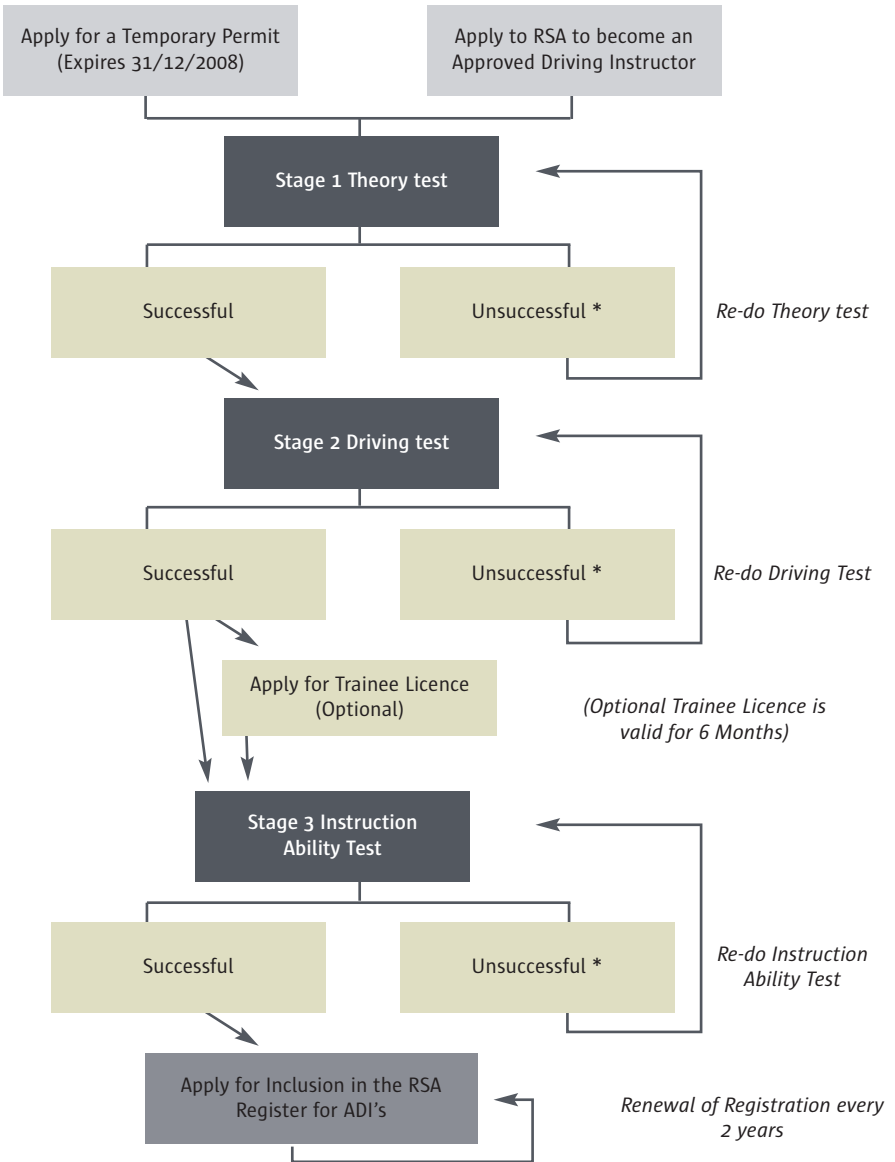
Apply for a Temporary Permit (Expires 31/12/2008)

Apply to RSA to become an Approved Driving Instructor

Stage 1 Theory test

Successful

Unsuccessful *

Re-do Theory test

Stage 2 Driving test

Successful

Unsuccessful *

Re-do Driving Test

Apply for Trainee Licence (Optional)

(Optional Trainee Licence is valid for 6 Months)

Stage 3 Instruction Ability Test

Successful

Unsuccessful *

Re-do Instruction Ability Test

Apply for Inclusion in the RSA Register for ADI's

Renewal of Registration every 2 years